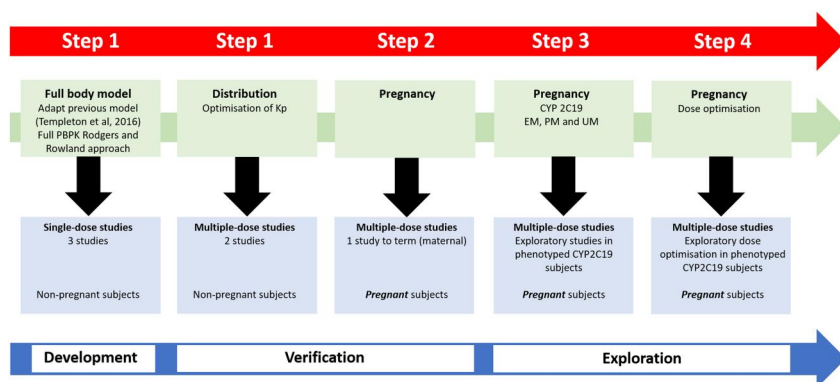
Step 1

Step 1

Step 2

Step 3

Step 4

**Full body model**
Adapt previous model (Templeton et al, 2016)
Full PBPK Rodgers and Rowland approach

**Distribution**
Optimisation of Kp

**Pregnancy**

**Pregnancy**
CYP 2C19
EM, PM and UM

**Pregnancy**
Dose optimisation

**Single-dose studies**
3 studies

Non-pregnant subjects

**Multiple-dose studies**
2 studies

Non-pregnant subjects

**Multiple-dose studies**
1 study to term (maternal)

***Pregnant*** subjects

**Multiple-dose studies**
Exploratory studies in phenotyped CYP2C19 subjects

***Pregnant*** subjects

**Multiple-dose studies**
Exploratory dose optimisation in phenotyped CYP2C19 subjects

***Pregnant*** subjects

Development

Verification

Exploration